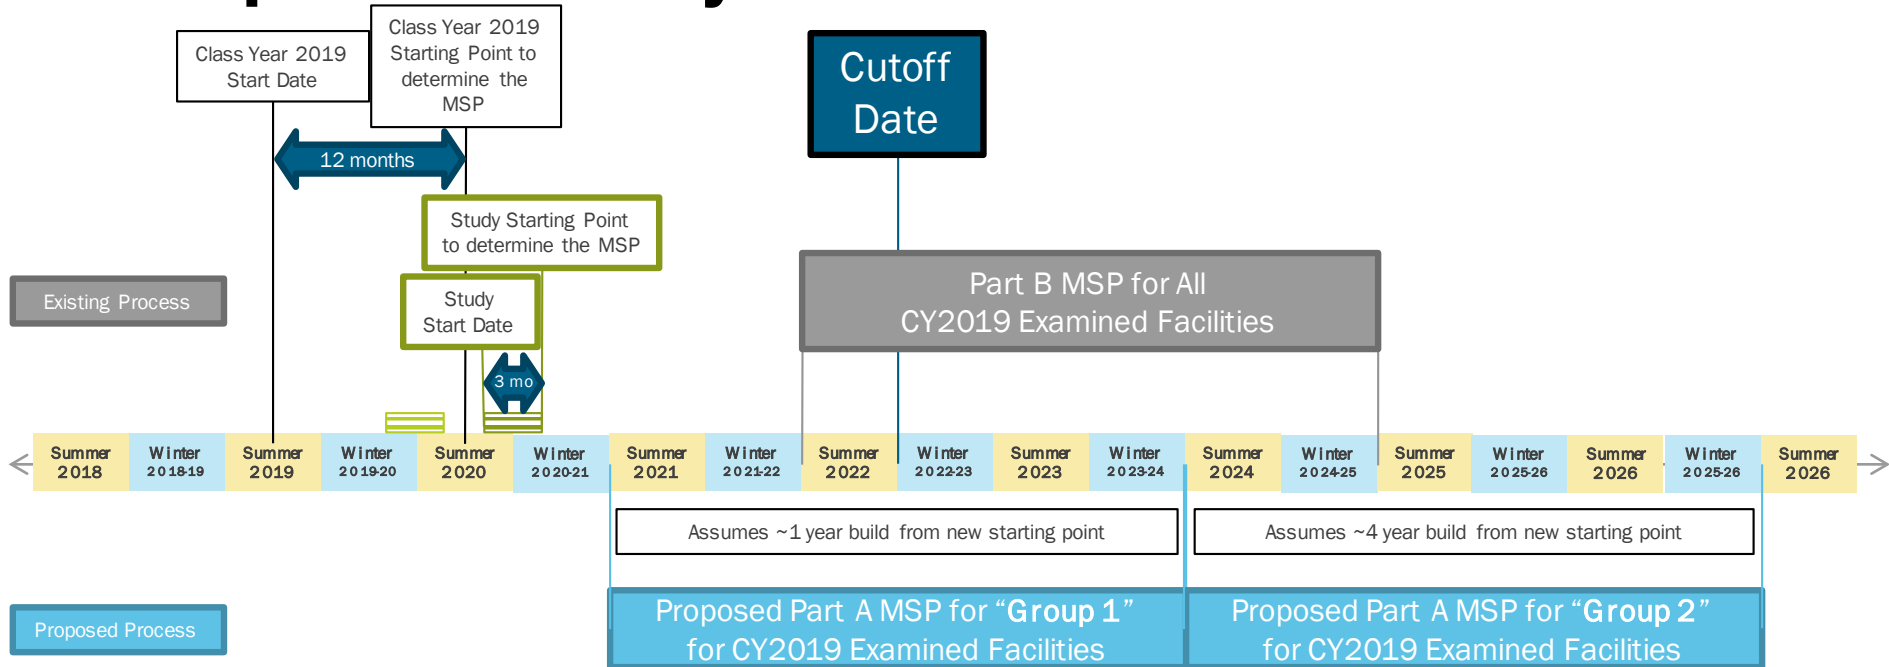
Class Year 2019 Start Date

Class Year 2019 Starting Point to determine the MSP

12 months

Cutoff Date

Study Starting Point to determine the MSP

Existing Process

Study Start Date

Part B MSP for All CY2019 Examined Facilities

3 mo

| Summer 2018 | Winter 2018-19 | Summer 2019 | Winter 2019-20 | Summer 2020 | Winter 2020-21 | Summer 2021 | Winter 2021-22 | Summer 2022 | Winter 2022-23 | Summer 2023 | Winter 2023-24 | Summer 2024 | Winter 2024-25 | Summer 2025 | Winter 2025-26 | Summer 2026 | Winter 2025-26 | Summer 2026 |
|---|---|---|---|---|---|---|---|---|---|---|---|---|---|---|---|---|---|---|

Assumes ~1 year build from new starting point

Assumes ~4 year build from new starting point

Proposed Process

Proposed Part A MSP for “Group 1” for CY2019 Examined Facilities

Proposed Part A MSP for “Group 2” for CY2019 Examined Facilities